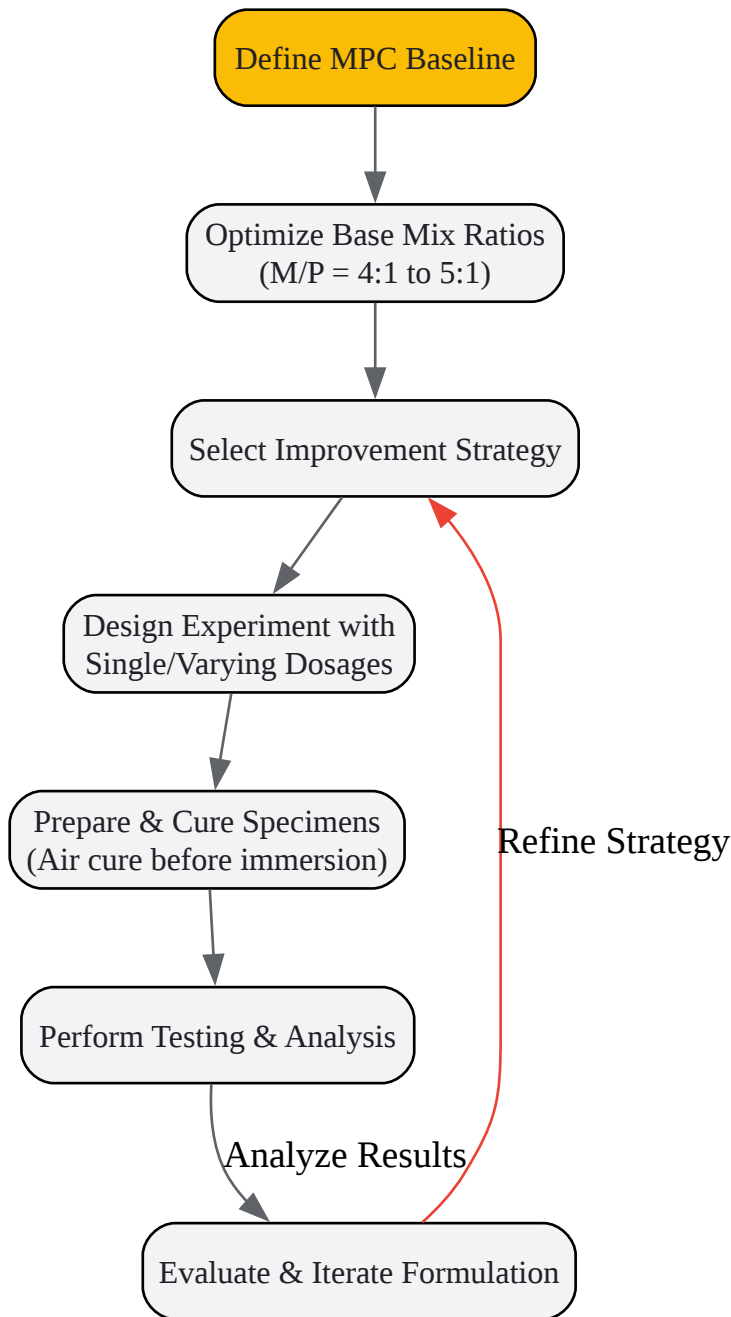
Define MPC Baseline

Optimize Base Mix Ratios
(M/P = 4:1 to 5:1)

Select Improvement Strategy

Design Experiment with
Single/Varying Dosages

Prepare & Cure Specimens
(Air cure before immersion)

Refine Strategy

Perform Testing & Analysis

Analyze Results

Evaluate & Iterate Formulation